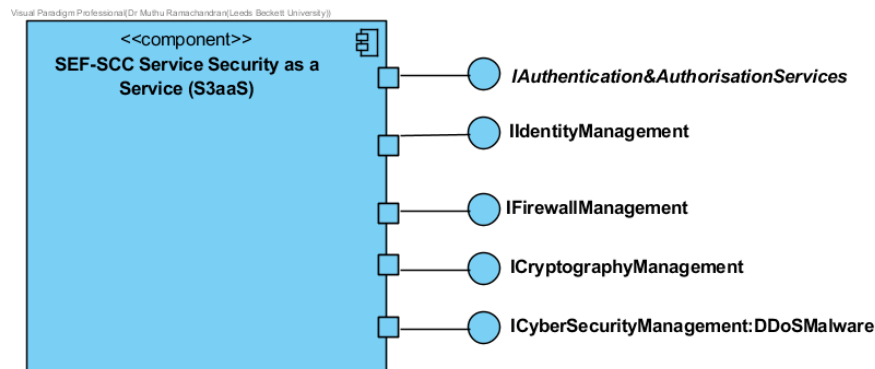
Visual Paradigm Professional(Dr Muthu Ramachandran(Leeds Beckett University))

<<component>>

SEF-SCC Service Security as a Service (S3aaS)

IAuthentication&AuthorisationServices

IIdentityManagement

IFirewallManagement

ICryptographyManagement

ICyberSecurityManagement:DDoSMalware